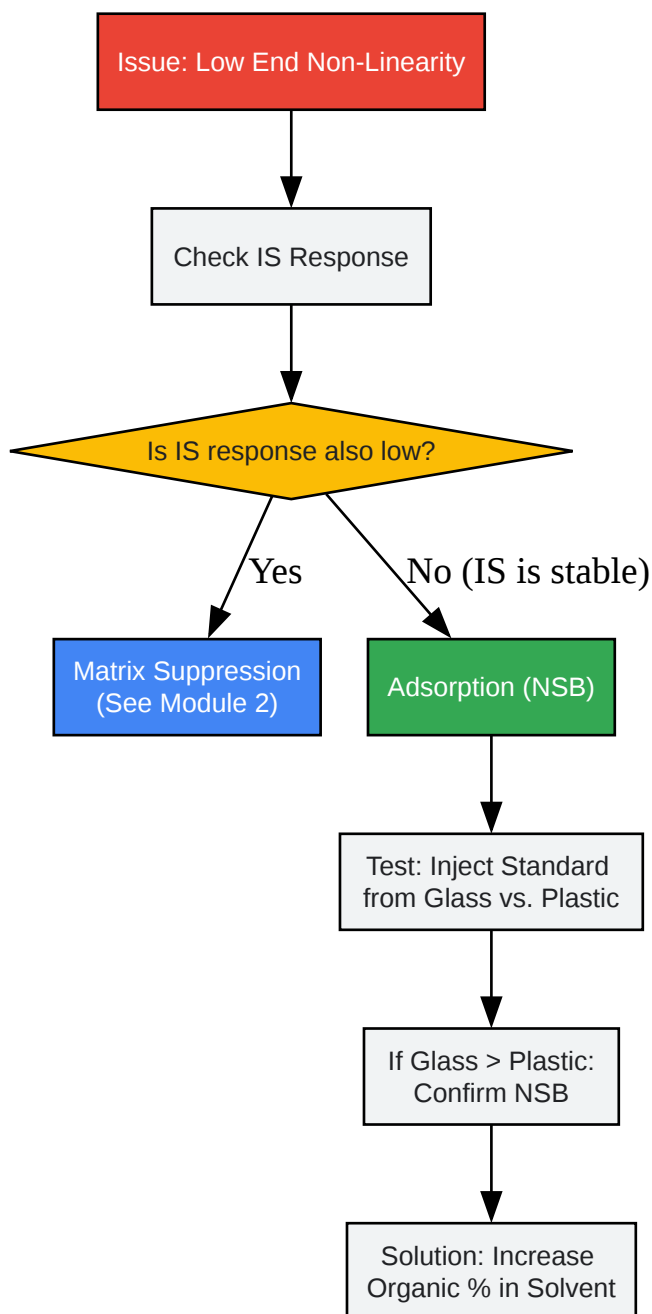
Issue: Low End Non-Linearity

Check IS Response

Is IS response also low?

Yes

No (IS is stable)

Matrix Suppression (See Module 2)

Adsorption (NSB)

Test: Inject Standard from Glass vs. Plastic

If Glass > Plastic: Confirm NSB

Solution: Increase Organic % in Solvent